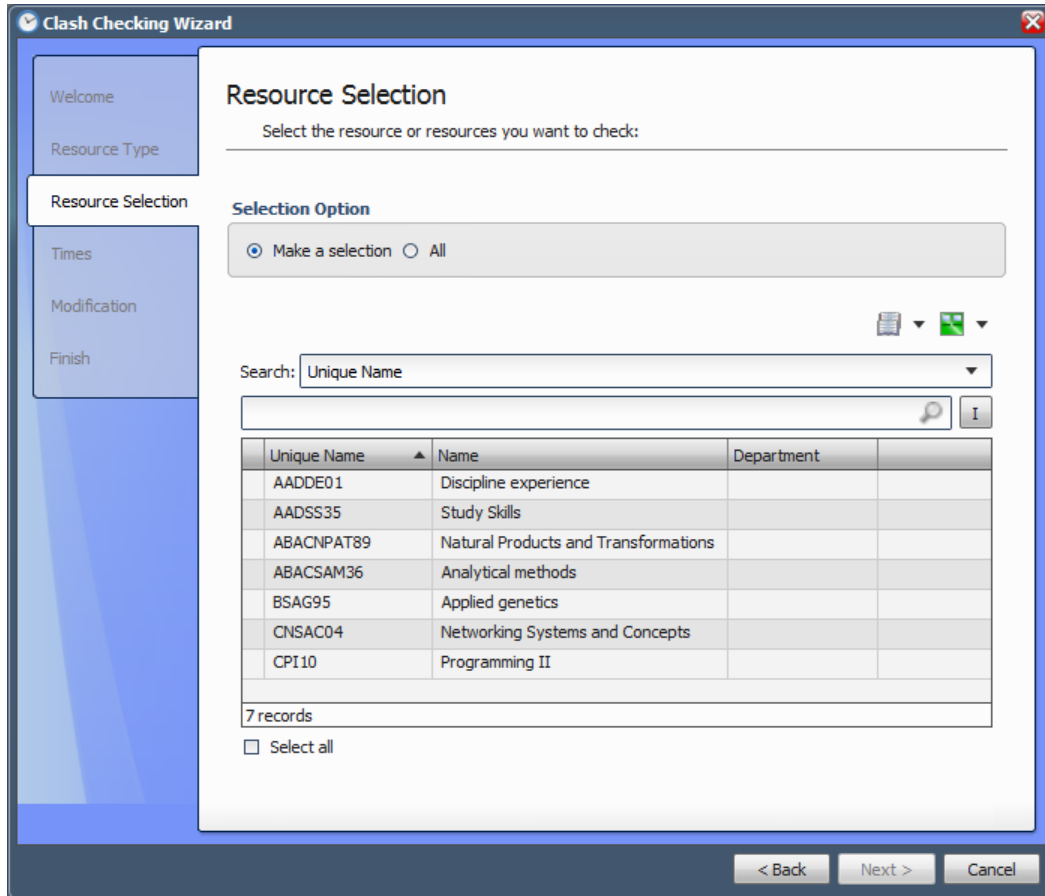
Clash Checking Wizard

Welcome

Resource Type

Resource Selection

Times

Modification

Finish

Resource Selection

Select the resource or resources you want to check:

Selection Option

Make a selection All

Search: Unique Name

I

| Unique Name | Name | Department |
|---|---|---|
| AADDE01 | Discipline experience | |
| AADSS35 | Study Skills | |
| ABACNPAT89 | Natural Products and Transformations | |
| ABACSAM36 | Analytical methods | |
| BSAG95 | Applied genetics | |
| CNSAC04 | Networking Systems and Concepts | |
| CPI10 | Programming II | |

7 records

Select all

< Back Next > Cancel